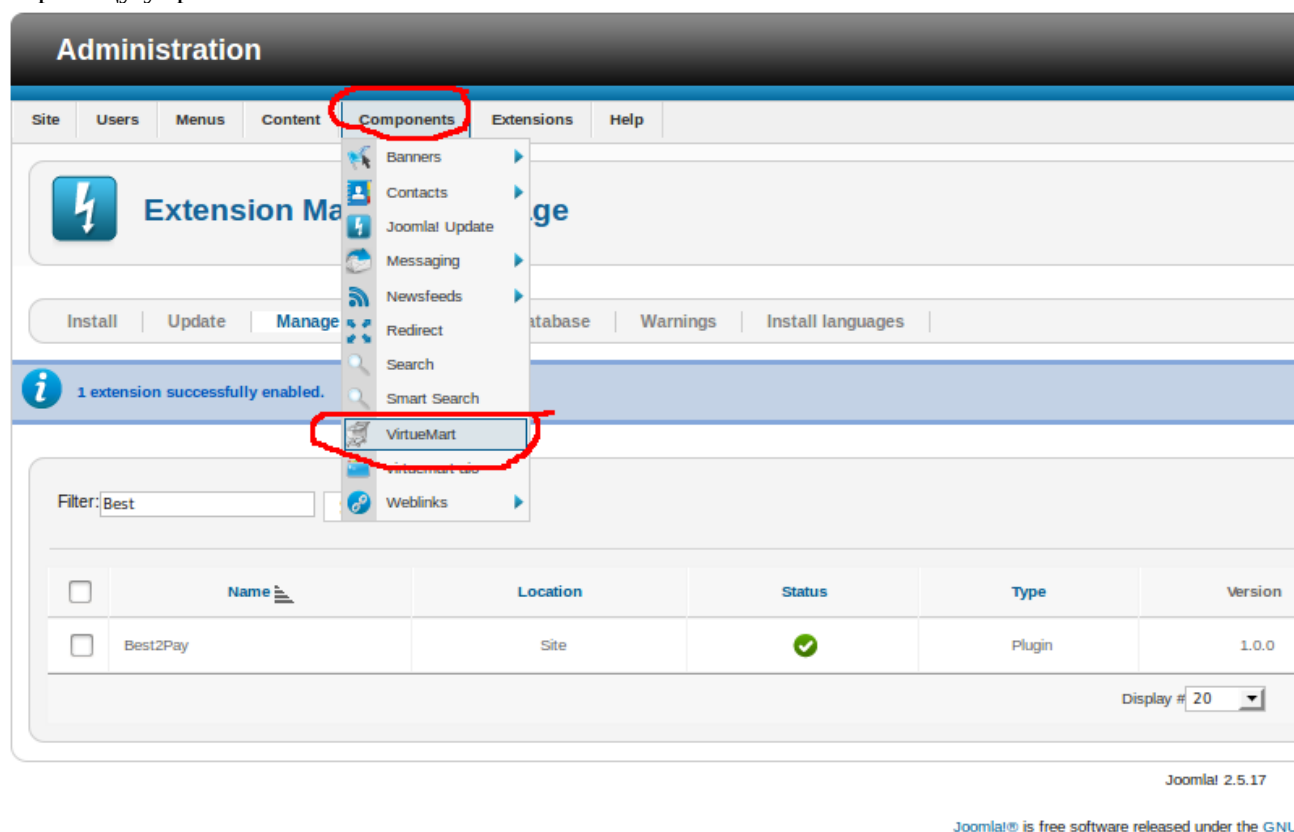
Administration

Site Users Menus Content Components Extensions Help

Banners
Contacts
Joomla! Update
Messaging
Newsfeeds
Redirect
Search
Smart Search
VirtueMart
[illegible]
Weblinks

Extension Ma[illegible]ge

Install | Update | Manage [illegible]atabase | Warnings | Install languages

1 extension successfully enabled.

Filter: Best

| | Name | Location | Status | Type | Version |
|---|---|---|---|---|---|
| | Best2Pay | Site | | Plugin | 1.0.0 |

Display # 20

Joomla! 2.5.17

Joomla!® is free software released under the GNU